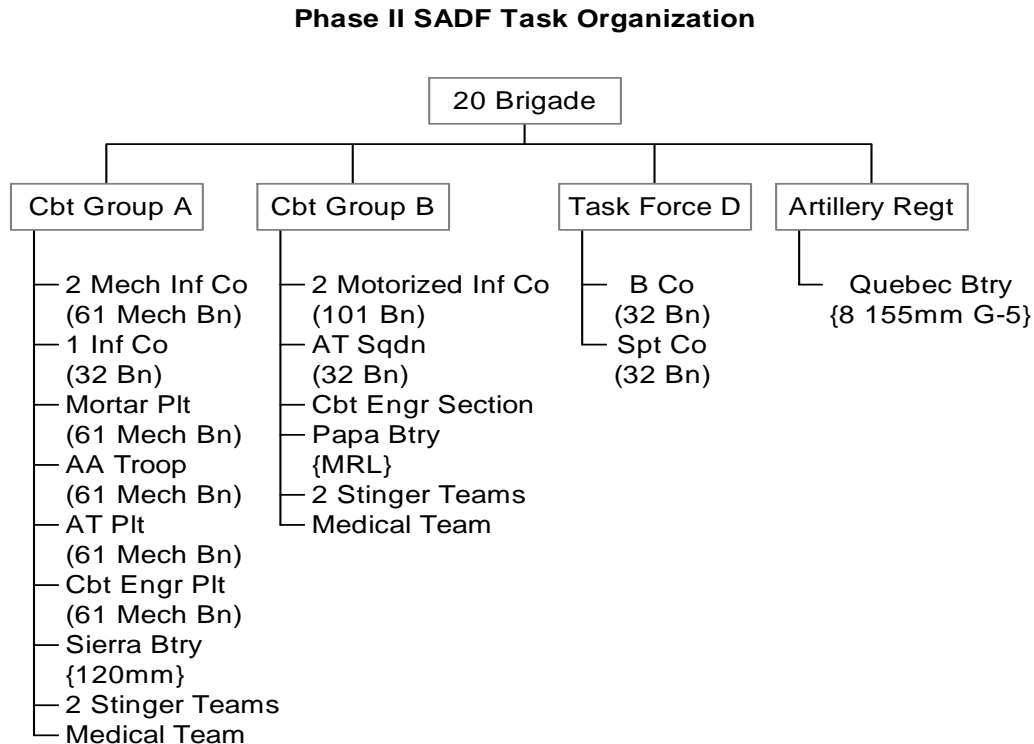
**Phase II SADF Task Organization**

20 Brigade

Cbt Group A

2 Mech Inf Co (61 Mech Bn)
1 Inf Co (32 Bn)
Mortar Plt (61 Mech Bn)
AA Troop (61 Mech Bn)
AT Plt (61 Mech Bn)
Cbt Engr Plt (61 Mech Bn)
Sierra Btry {120mm}
2 Stinger Teams
Medical Team

Cbt Group B

2 Motorized Inf Co (101 Bn)
AT Sqdn (32 Bn)
Cbt Engr Section
Papa Btry {MRL}
2 Stinger Teams
Medical Team

Task Force D

B Co (32 Bn)
Spt Co (32 Bn)

Artillery Regt

Quebec Btry {8 155mm G-5}